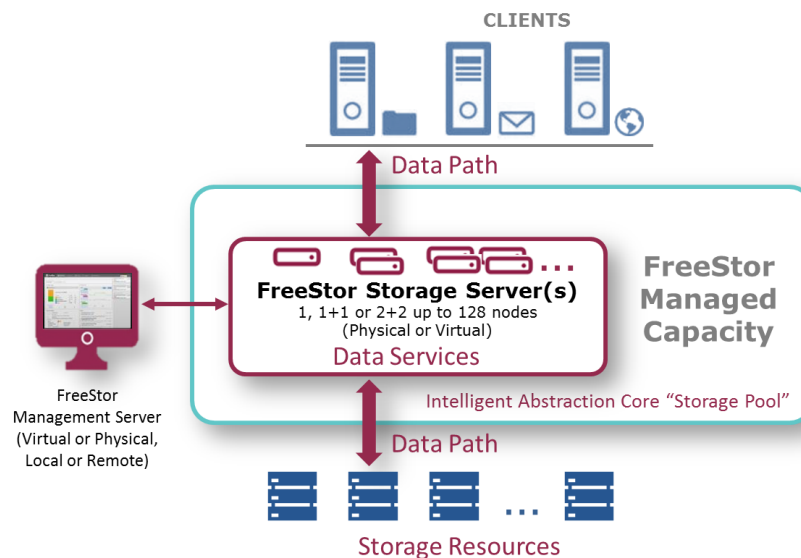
CLIENTS

Data Path

FreeStor Storage Server(s)
1, 1+1 or 2+2 up to 128 nodes
(Physical or Virtual)
Data Services

FreeStor Managed Capacity

FreeStor Management Server (Virtual or Physical, Local or Remote)

Intelligent Abstraction Core "Storage Pool"

Data Path

Storage Resources